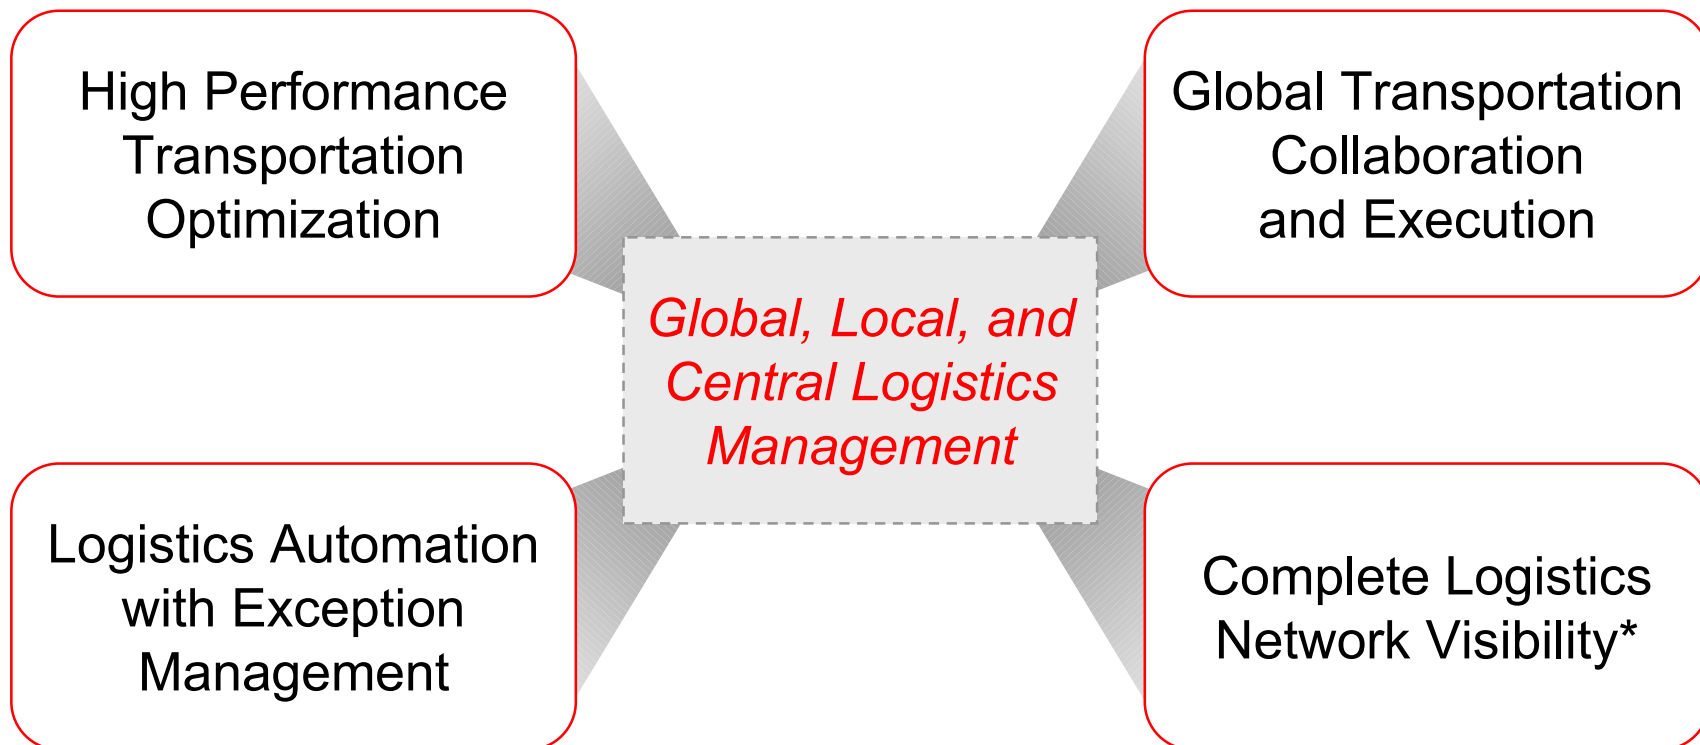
High Performance Transportation Optimization

Global Transportation Collaboration and Execution

Global, Local, and Central Logistics Management

Logistics Automation with Exception Management

Complete Logistics Network Visibility*